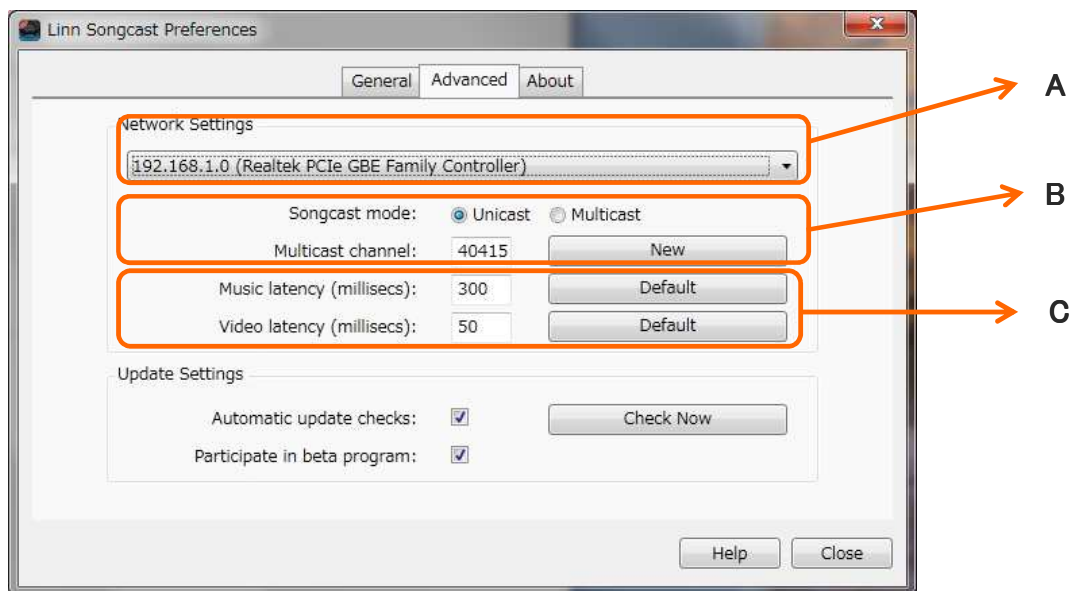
Linn Songcast Preferences

General | Advanced | About

Network Settings

192.168.1.0 (Realtek PCIe GBE Family Controller)

Songcast mode: Unicast Multicast

Multicast channel: 40415 New

Music latency (millisecs): 300 Default

Video latency (millisecs): 50 Default

Update Settings

Automatic update checks: Check Now

Participate in beta program:

Help Close

A

B

C